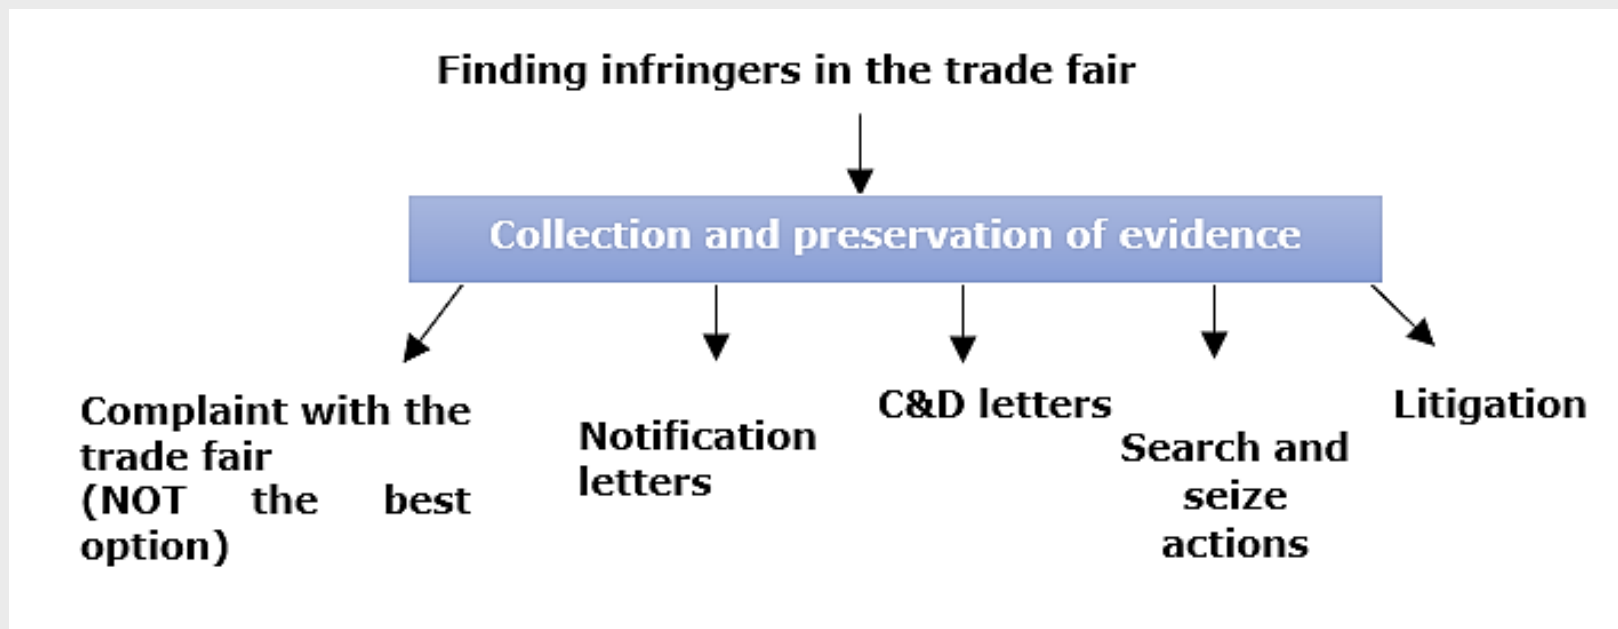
Finding infringers in the trade fair

Collection and preservation of evidence

Complaint with the trade fair (NOT the best option)

Notification letters

C&D letters

Search and seize actions

Litigation